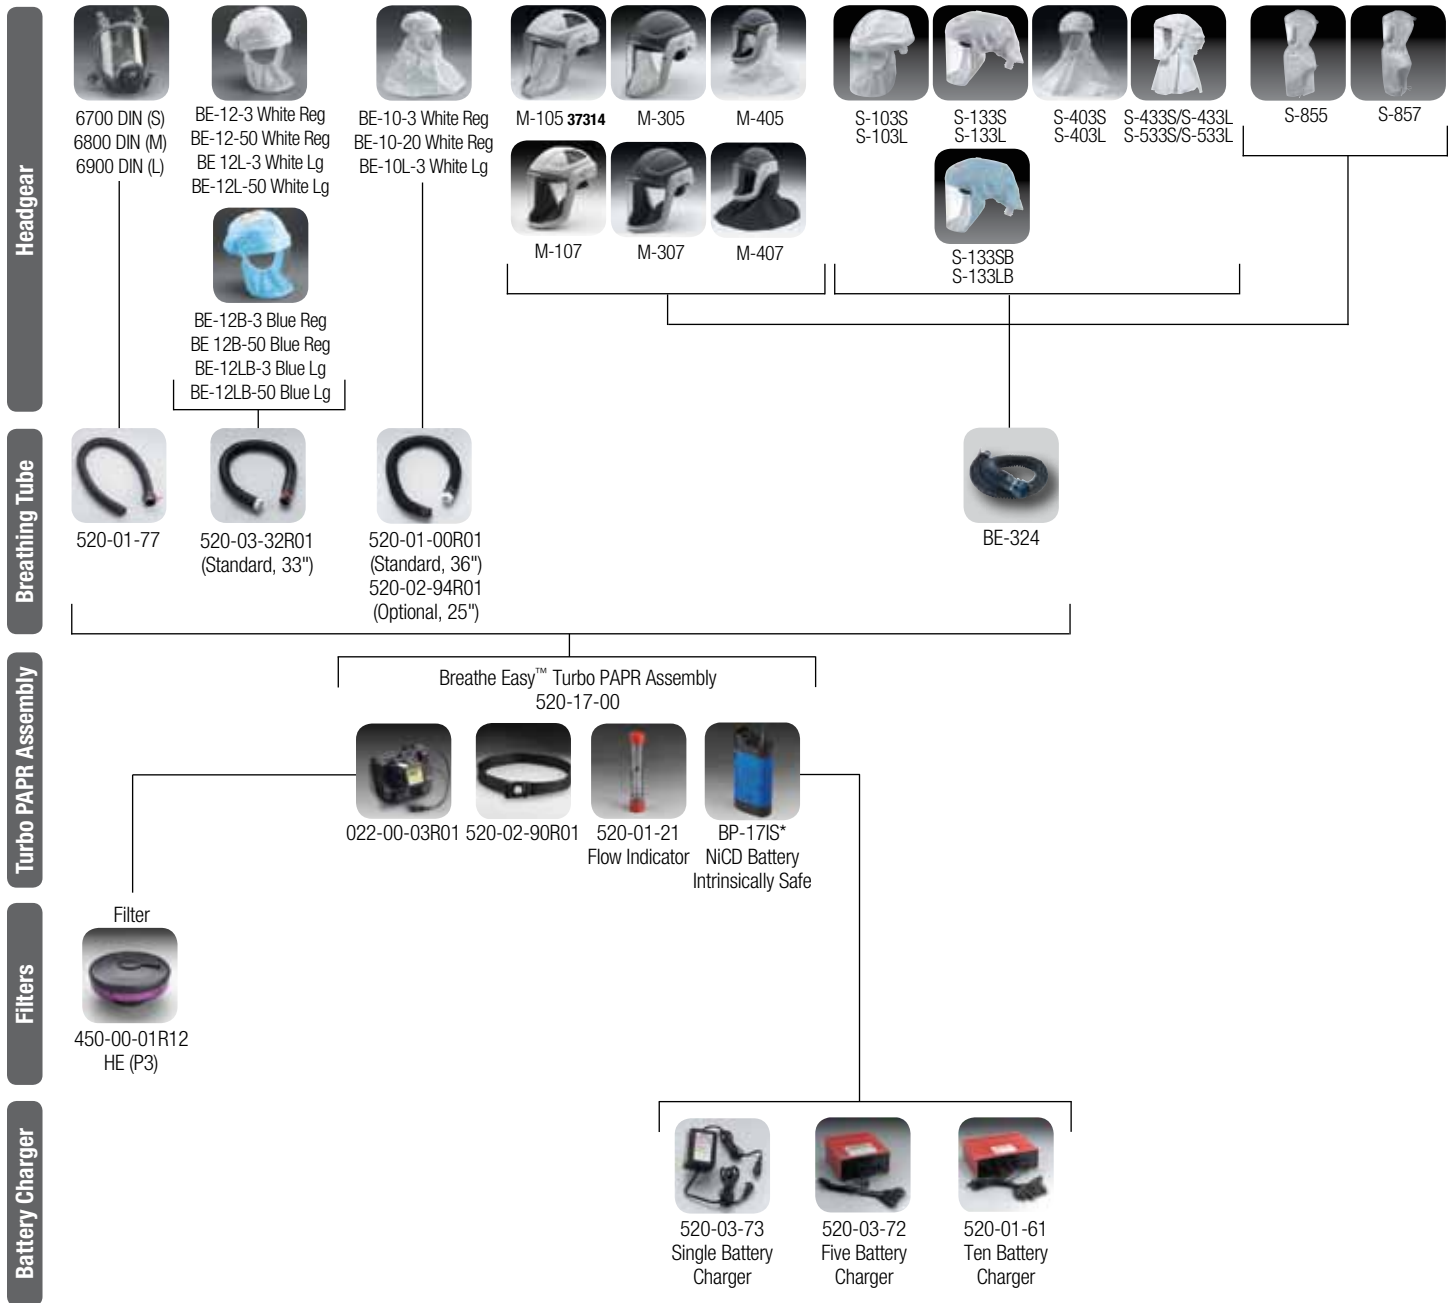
Headgear

6700 DIN (S)
6800 DIN (M)
6900 DIN (L)

BE-12-3 White Reg
BE-12-50 White Reg
BE 12L-3 White Lg
BE-12L-50 White Lg

BE-12B-3 Blue Reg
BE 12B-50 Blue Reg
BE-12LB-3 Blue Lg
BE-12LB-50 Blue Lg

BE-10-3 White Reg
BE-10-20 White Reg
BE-10L-3 White Lg

M-105 37314
M-305
M-405
M-107
M-307
M-407

S-103S
S-103L
S-133S
S-133L
S-403S
S-403L
S-433S/S-433L
S-533S/S-533L
S-133SB
S-133LB

S-855
S-857

Breathing Tube

520-01-77

520-03-32R01
(Standard, 33")

520-01-00R01
(Standard, 36")
520-02-94R01
(Optional, 25")

BE-324

Turbo PAPR Assembly

Breathe Easy™ Turbo PAPR Assembly
520-17-00

022-00-03R01
520-02-90R01
520-01-21
Flow Indicator
BP-17IS*
NiCD Battery
Intrinsically Safe

Filters

Filter
450-00-01R12
HE (P3)

Battery Charger

520-03-73
Single Battery
Charger

520-03-72
Five Battery
Charger

520-01-61
Ten Battery
Charger